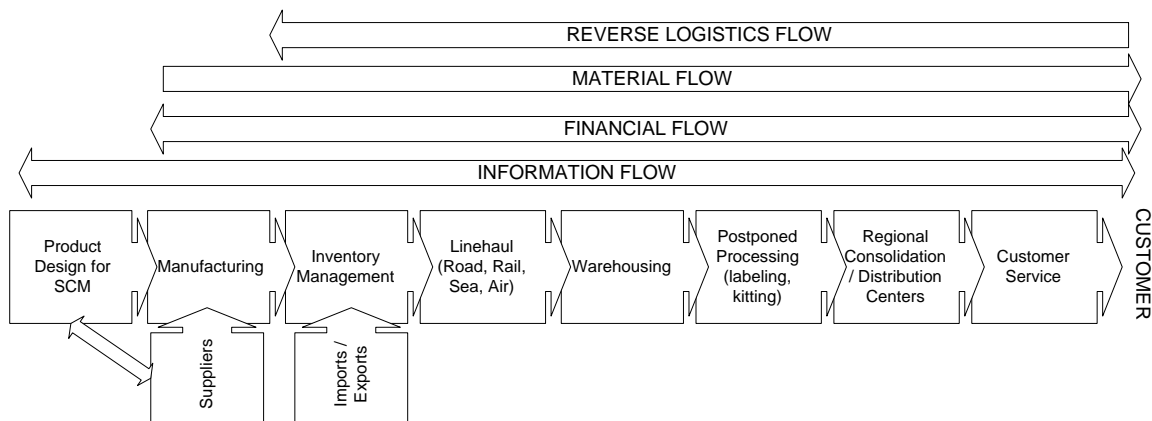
REVERSE LOGISTICS FLOW

MATERIAL FLOW

FINANCIAL FLOW

INFORMATION FLOW

Product Design for SCM

Manufacturing

Inventory Management

Linehaul (Road, Rail, Sea, Air)

Warehousing

Postponed Processing (labeling, kitting)

Regional Consolidation / Distribution Centers

Customer Service

CUSTOMER

Suppliers

Imports / Exports